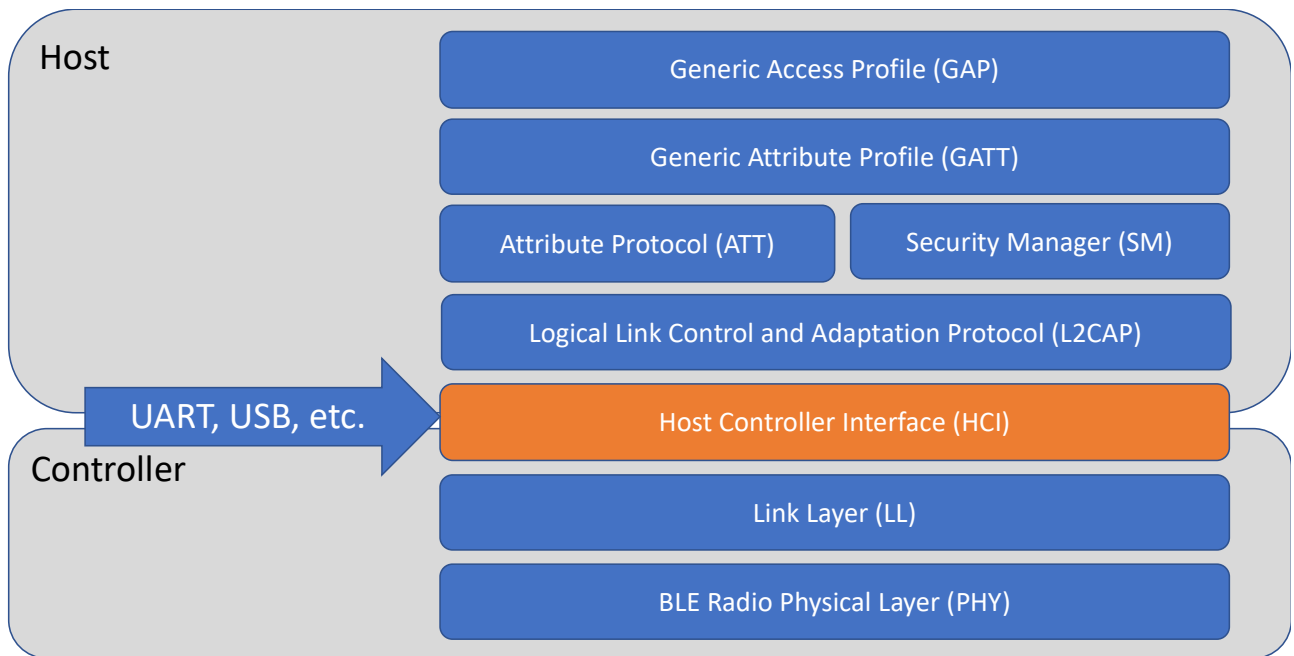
Host

Generic Access Profile (GAP)

Generic Attribute Profile (GATT)

Attribute Protocol (ATT)

Security Manager (SM)

Logical Link Control and Adaptation Protocol (L2CAP)

UART, USB, etc.

Host Controller Interface (HCI)

Controller

Link Layer (LL)

BLE Radio Physical Layer (PHY)